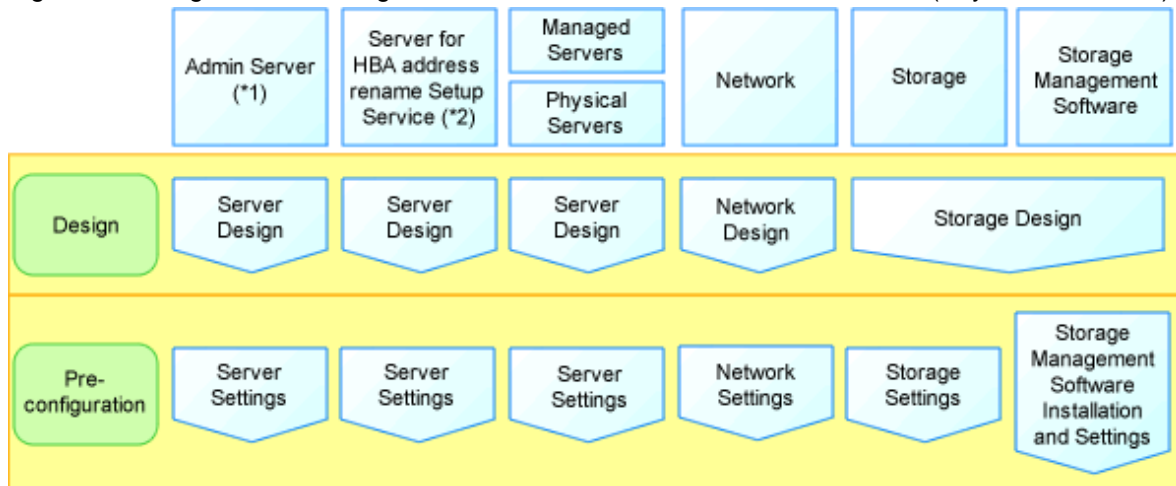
Admin Server (*1)

Server for HBA address rename Setup Service (*2)

Managed Servers

Physical Servers

Network

Storage

Storage Management Software

Design

Server Design

Server Design

Server Design

Network Design

Storage Design

Pre-configuration

Server Settings

Server Settings

Server Settings

Network Settings

Storage Settings

Storage Management Software Installation and Settings